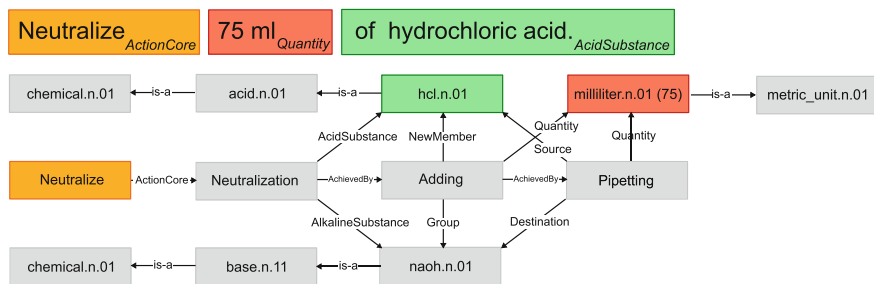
Neutralize ActionCore 75 ml Quantity of hydrochloric acid. AcidSubstance

chemical.n.01 is-a acid.n.01 is-a hcl.n.01 milliliter.n.01 (75) is-a metric_unit.n.01

AcidSubstance NewMember Quantity Source Quantity

Neutralize ActionCore Neutralization AchievedBy Adding AchievedBy Pipetting

AlkalineSubstance Group Destination

chemical.n.01 is-a base.n.11 is-a naoh.n.01